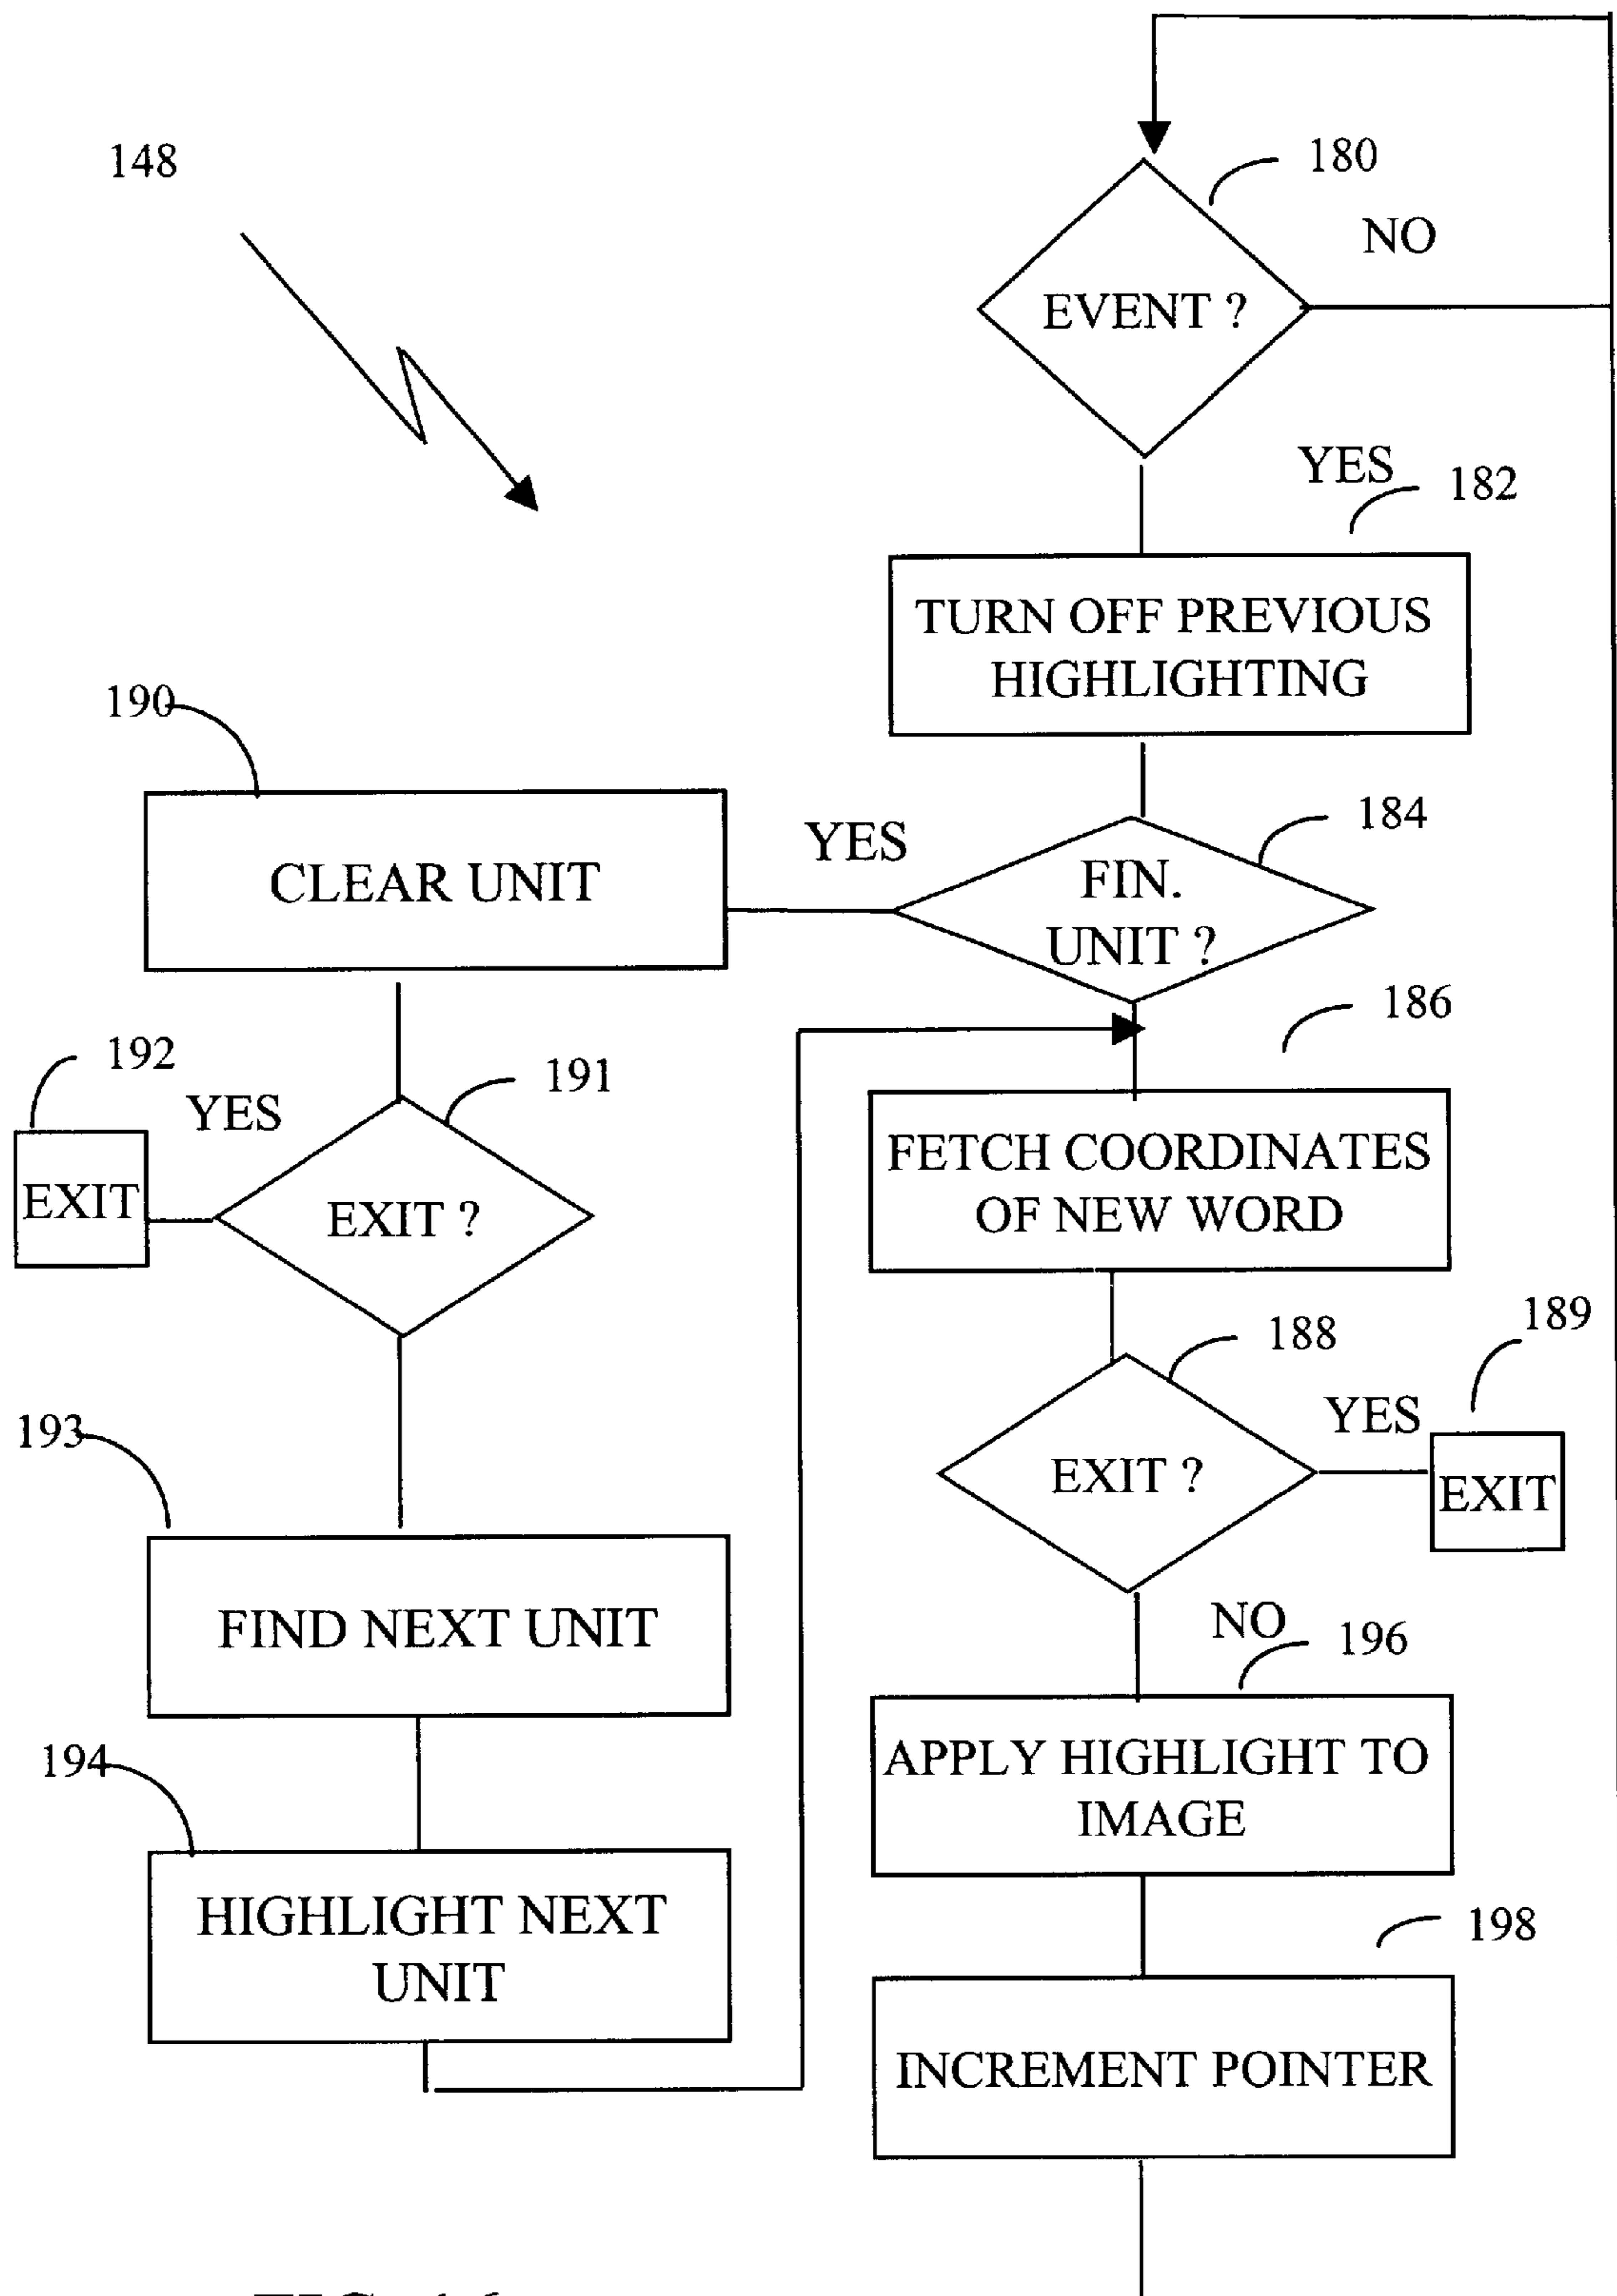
148

180

NO

EVENT ?

YES

182

TURN OFF PREVIOUS HIGHLIGHTING

190

CLEAR UNIT

YES

184

FIN. UNIT ?

186

192

YES

191

EXIT

EXIT ?

FETCH COORDINATES OF NEW WORD

188

189

YES

193

EXIT ?

EXIT

FIND NEXT UNIT

NO

196

194

APPLY HIGHLIGHT TO IMAGE

HIGHLIGHT NEXT UNIT

198

INCREMENT POINTER

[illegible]